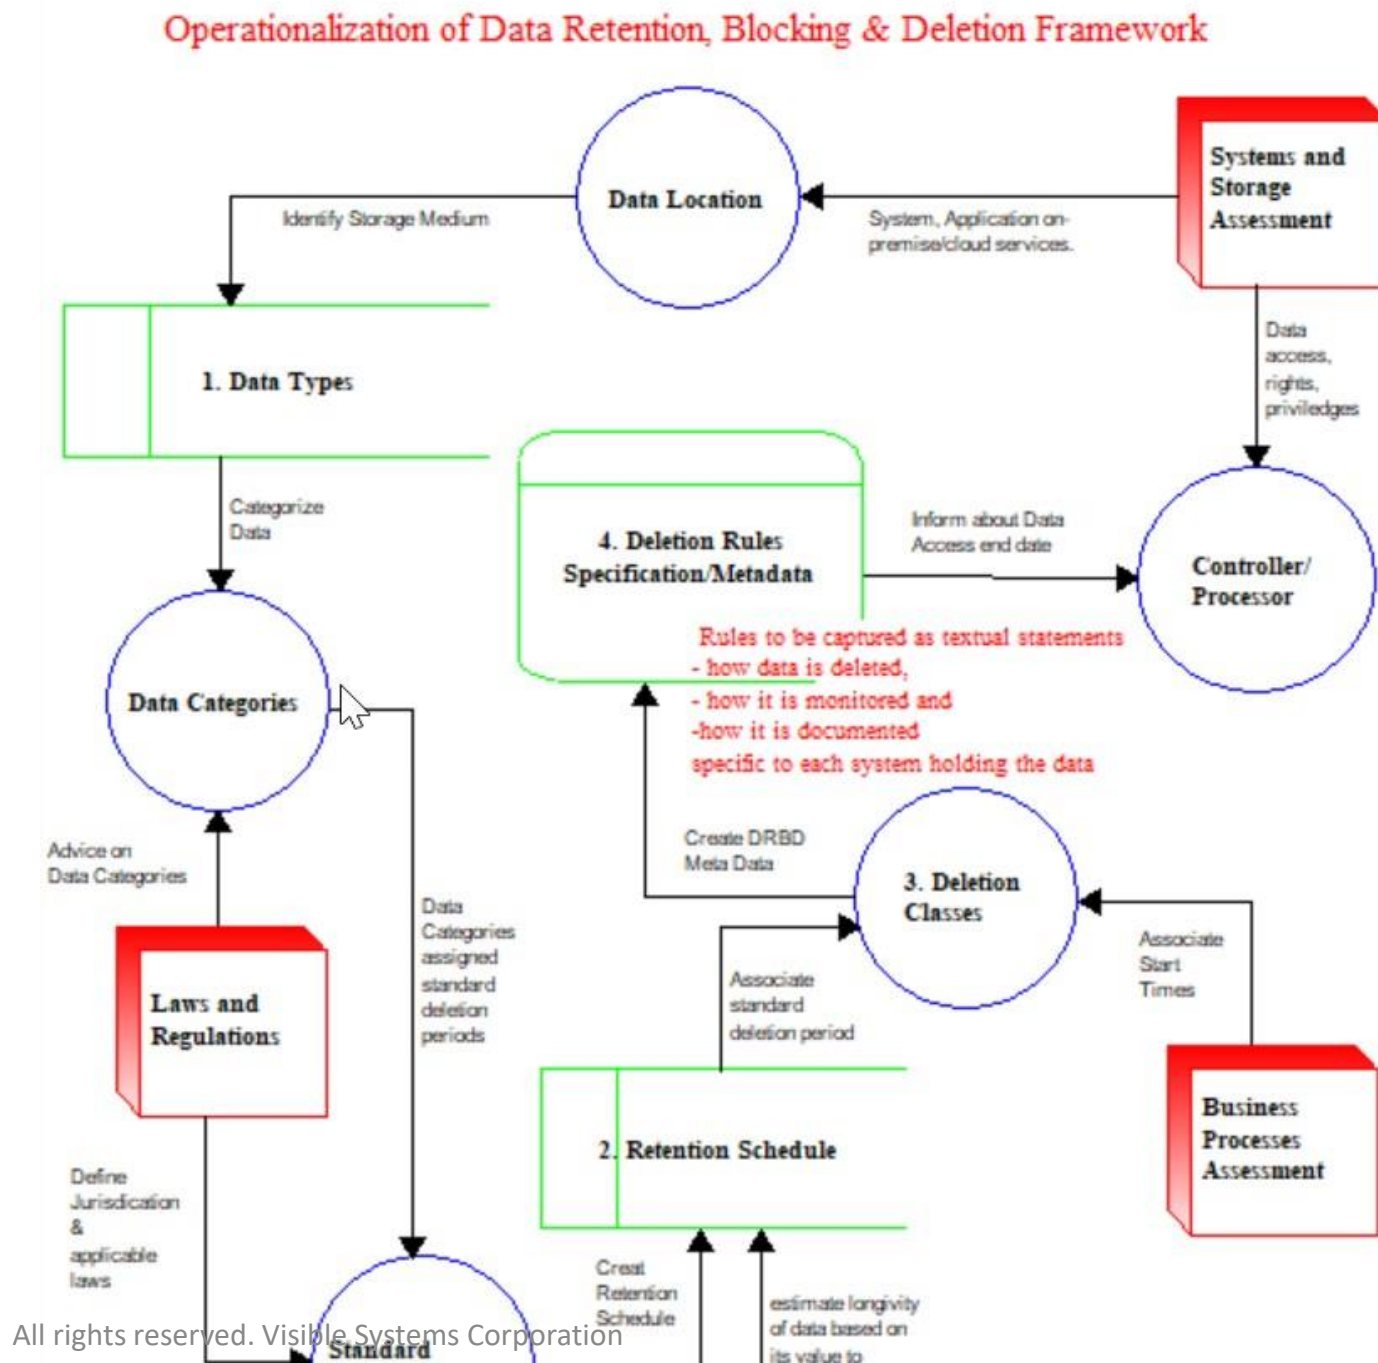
Operationalization of Data Retention, Blocking & Deletion Framework

Data Location

Systems and Storage Assessment

Identify Storage Medium

System, Application on-premise/cloud services.

1. Data Types

Data access, rights, priviledges

4. Deletion Rules Specification/Metadata

Inform about Data Access end date

Controller/ Processor

Categorize Data

Data Categories

Rules to be captured as textual statements
- how data is deleted,
- how it is monitored and
-how it is documented
specific to each system holding the data

Create DRBD Meta Data

3. Deletion Classes

Advice on Data Categories

Data Categories assigned standard deletion periods

Associate standard deletion period

Associate Start Times

Laws and Regulations

Business Processes Assessment

2. Retention Schedule

Define Jurisdiction & applicable laws

Creat Retention Schedule

estimate longivity of data based on its value to

Standard

All rights reserved. Visible Systems Corporation